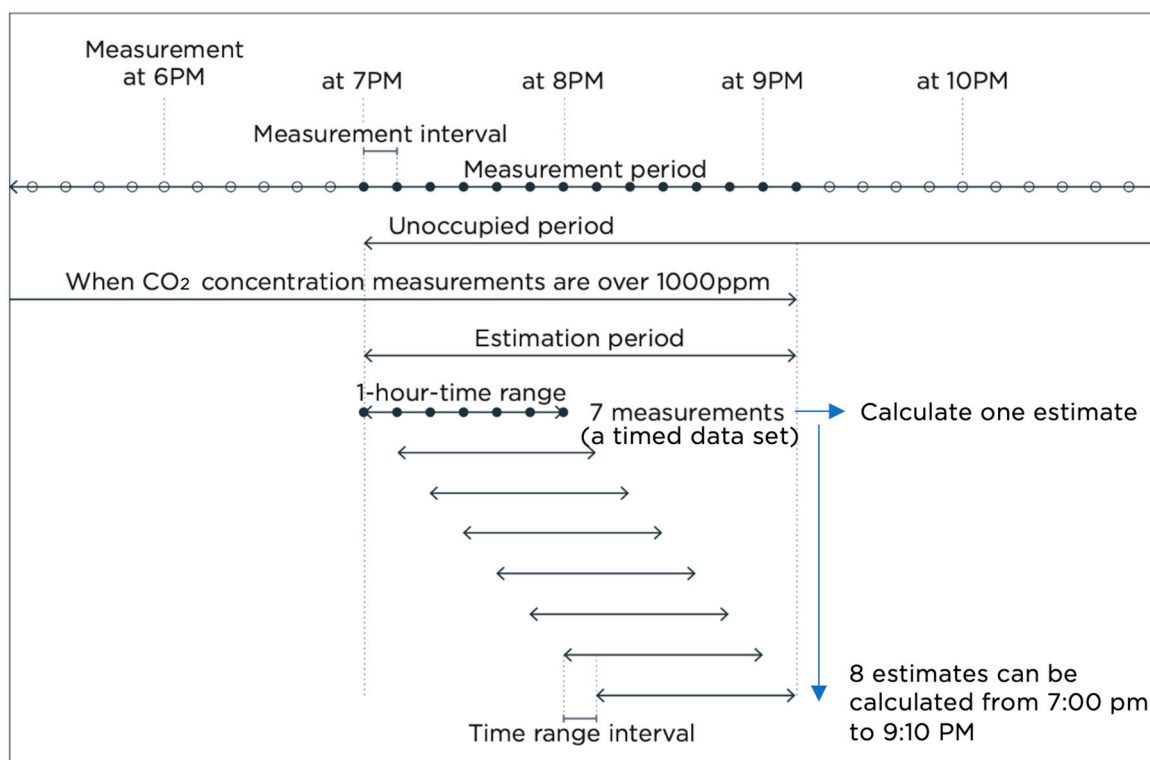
Measurement at 6PM

at 7PM

at 8PM

at 9PM

at 10PM

Measurement interval

Measurement period

Unoccupied period

When $CO_2$ concentration measurements are over 1000ppm

Estimation period

1-hour-time range

7 measurements (a timed data set)

Calculate one estimate

8 estimates can be calculated from 7:00 pm to 9:10 PM

Time range interval